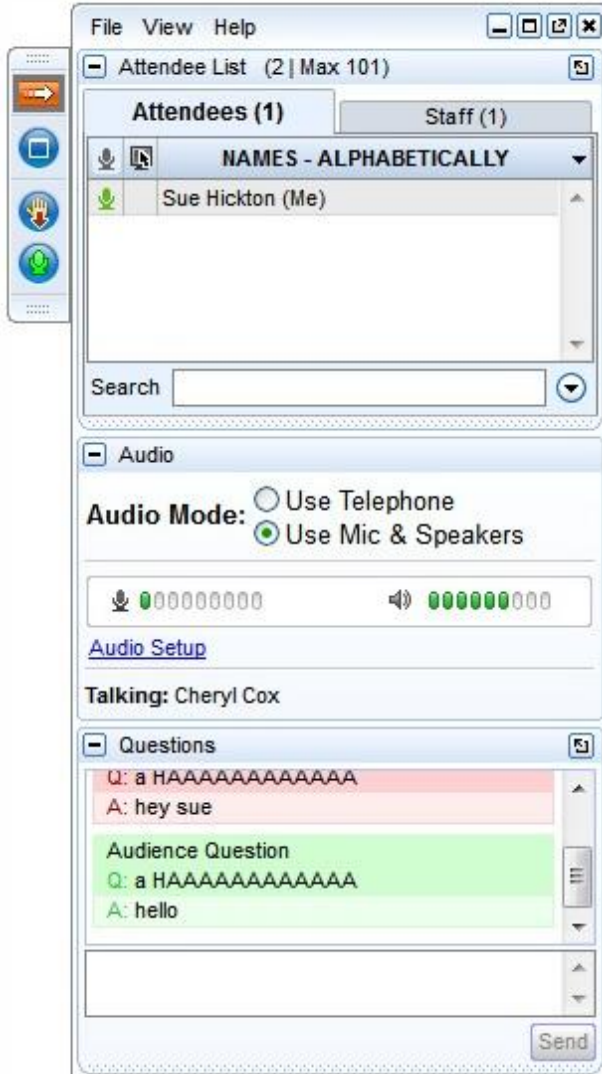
File View Help

Attendee List (2 | Max 101)

Attendees (1)

Staff (1)

NAMES - ALPHABETICALLY

Sue Hickton (Me)

Search

Audio

Audio Mode: Use Telephone
Use Mic & Speakers

Audio Setup

Talking: Cheryl Cox

Questions

Q: a HAAAAAAAAAAAA
A: hey sue

Audience Question
Q: a HAAAAAAAAAAAA
A: hello

Send